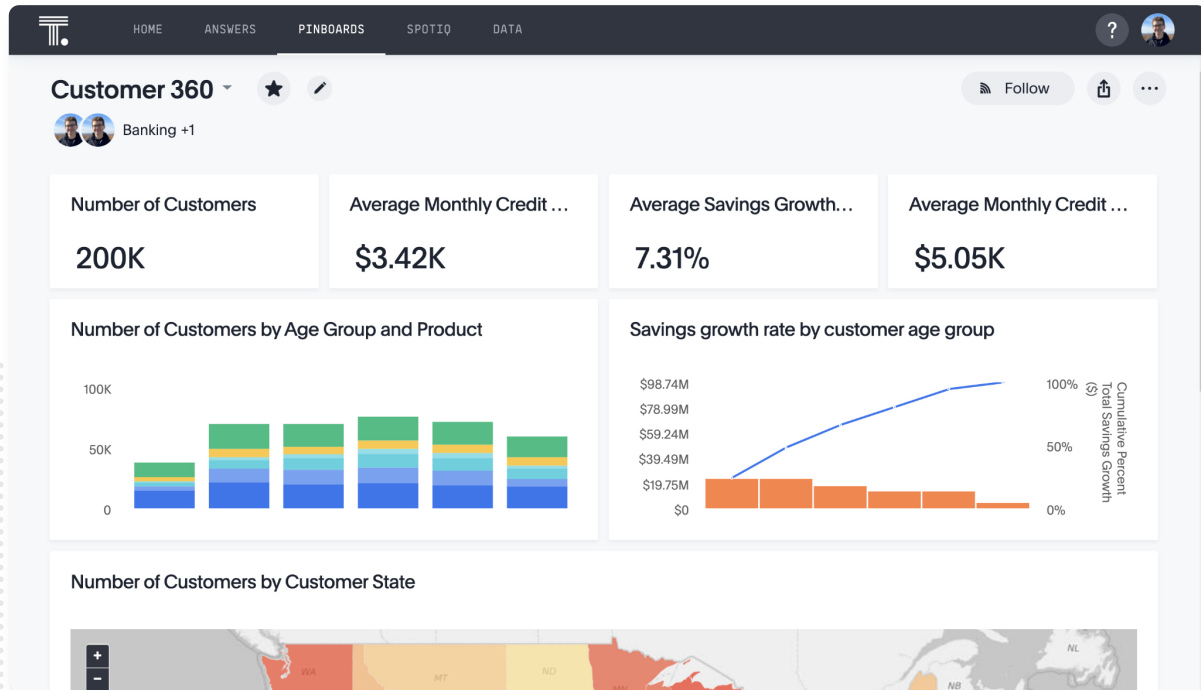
HOME ANSWERS PINBOARDS SPOTIQ DATA

?

Customer 360

Banking +1

Follow

Number of Customers
200K

Average Monthly Credit ...
$3.42K

Average Savings Growth...
7.31%

Average Monthly Credit ...
$5.05K

Number of Customers by Age Group and Product

100K
50K
0

Savings growth rate by customer age group

$98.74M
$78.99M
$59.24M
$39.49M
$19.75M
$0

100%
50%
0%

Cumulative Percent Total Savings Growth ($)

Number of Customers by Customer State

+
−

WA
MT
ND
MN
NL
NB